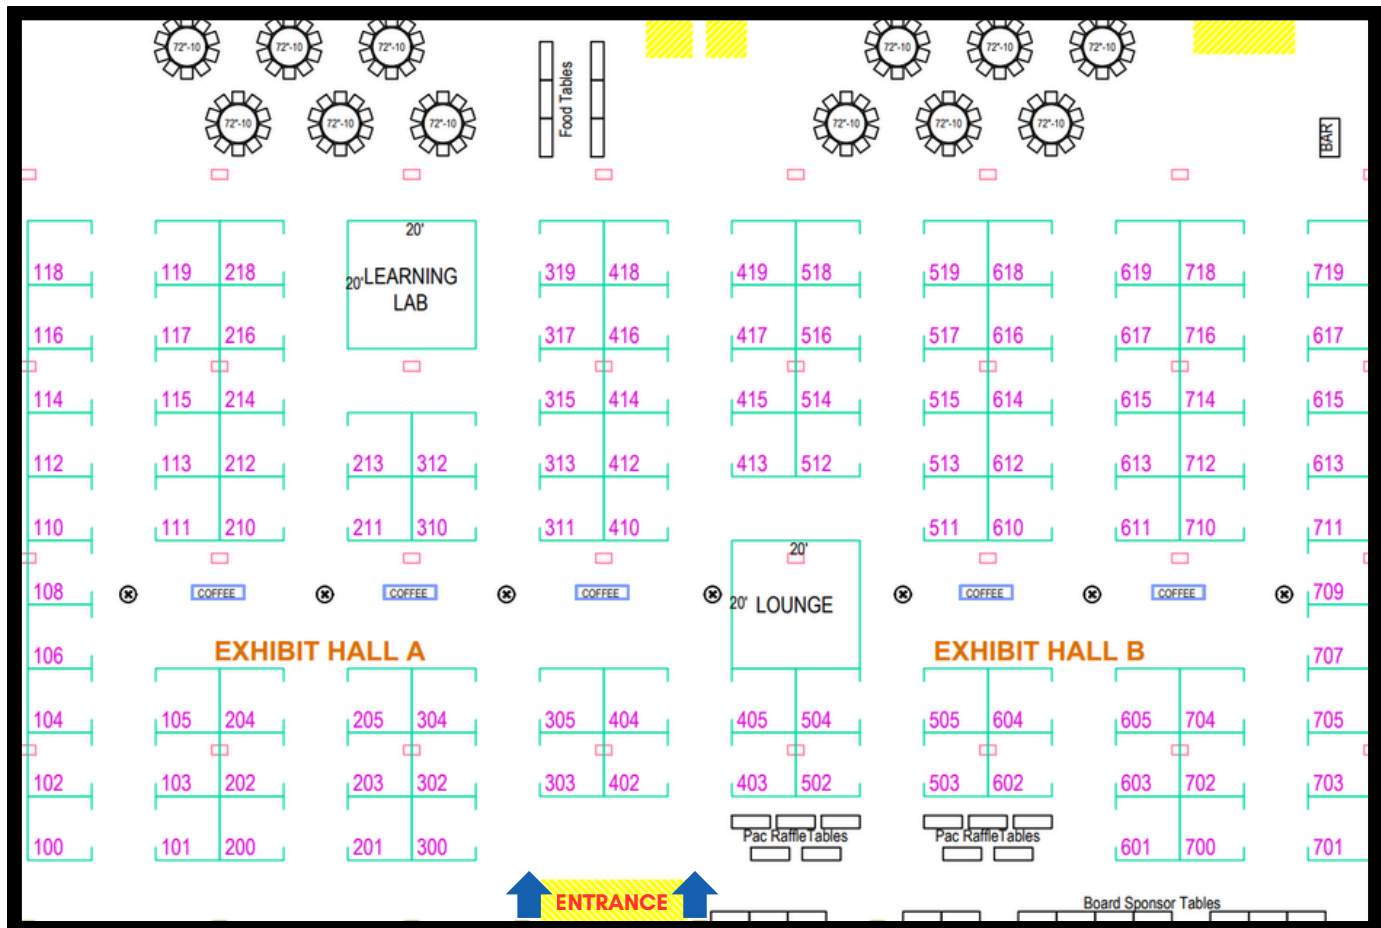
72"-10 72"-10 72"-10
72"-10 72"-10 72"-10
Food Tables
72"-10 72"-10 72"-10
72"-10 72"-10 72"-10
BAR

118 119 218
20'
20' LEARNING LAB
319 418 419 518 519 618 619 718 719
116 117 216 317 416 417 516 517 616 617 716 617
114 115 214 315 414 415 514 515 614 615 714 615
112 113 212 213 312 313 412 413 512 513 612 613 712 613
110 111 210 211 310 311 410 511 610 611 710 711
20'
108 COFFEE COFFEE COFFEE 20' LOUNGE COFFEE COFFEE 709
106 EXHIBIT HALL A EXHIBIT HALL B 707
104 105 204 205 304 305 404 405 504 505 604 605 704 705
102 103 202 203 302 303 402 403 502 503 602 603 702 703
100 101 200 201 300
Pac Raffle Tables
Pac Raffle Tables
601 700 701
ENTRANCE
Board Sponsor Tables